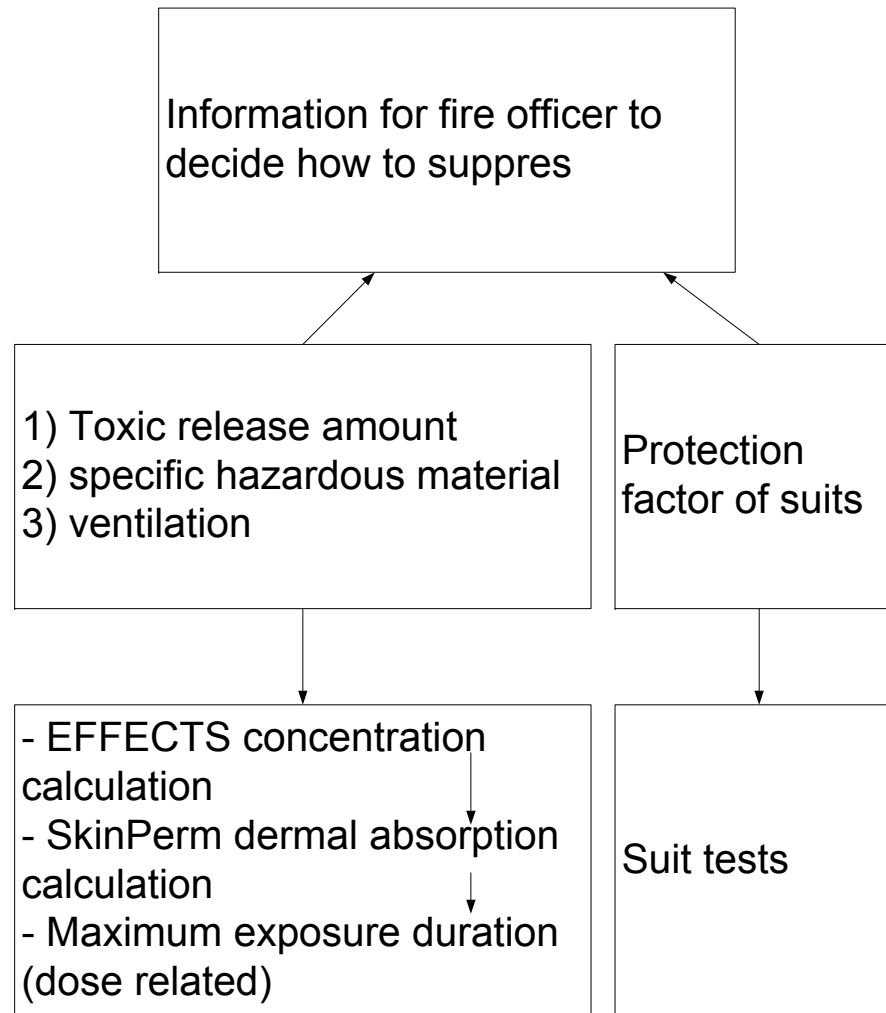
Information for fire officer to decide how to suppres

1) Toxic release amount
2) specific hazardous material
3) ventilation

Protection factor of suits

- EFFECTS concentration calculation
- SkinPerm dermal absorption calculation
- Maximum exposure duration (dose related)

Suit tests